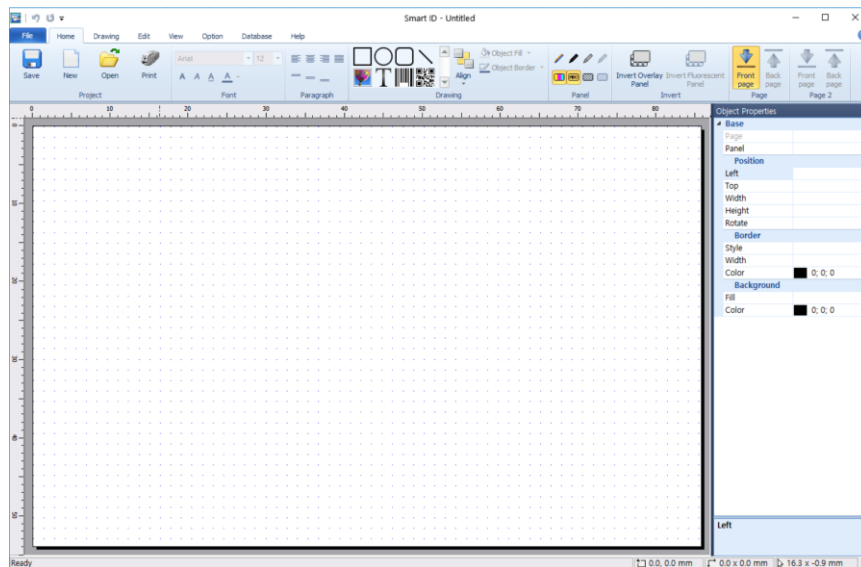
Smart ID - Untitled

File Home Drawing Edit View Option Database Help

Save New Open Print
Project

Arial 12
A A A A
Font

Paragraph

Object Fill
Object Border
Align
Drawing

Panel

Invert Overlay Panel Invert Fluorescent Panel
Invert

Front page Back page
Page

Front page Back page
Page 2

0 10 20 30 40 50 60 70 80

Object Properties
Base
Page
Panel
Position
Left
Top
Width
Height
Rotate
Border
Style
Width
Color 0; 0; 0
Background
Fill
Color 0; 0; 0

Left

Ready
0.0, 0.0 mm 0.0 x 0.0 mm 16.3 x -0.9 mm